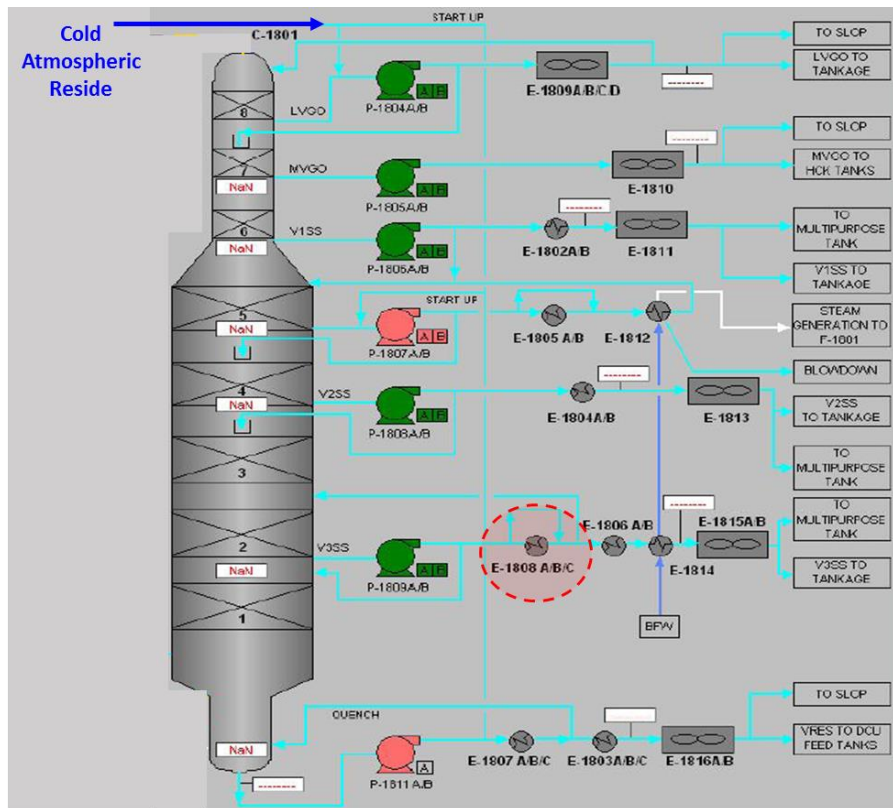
Cold Atmospheric Reside

C-1801

START UP

8
LVGO
P-1804A/B
A B
E-1809A/B/C/D
--------
TO SLOP
LVGO TO TANKAGE

7
MVGO
NaN
P-1805A/B
A B
E-1810
--------
TO SLOP
MVGO TO HCK TANKS

6
V1SS
NaN
P-1806A/B
A B
E-1802A/B
--------
E-1811
TO MULTIPURPOSE TANK
V1SS TO TANKAGE

5
START UP
NaN
P-1807A/B
A B
E-1805 A/B
E-1812
STEAM GENERATION TO F-1001
BLOWDOWN

4
V2SS
NaN
P-1808A/B
A B
E-1804A/B
--------
E-1813
V2SS TO TANKAGE
TO MULTIPURPOSE TANK

3

2
V3SS
NaN
P-1809A/B
A B
E-1808 A/B/C
E-1806 A/B
E-1814
--------
E-1815A/B
TO MULTIPURPOSE TANK
V3SS TO TANKAGE
BFW

1

QUENCH
NaN
P-1811 A/B
A
E-1807 A/B/C
E-1803A/B/C
E-1816A/B
TO SLOP
VRES TO DCU FEED TANKS
--------